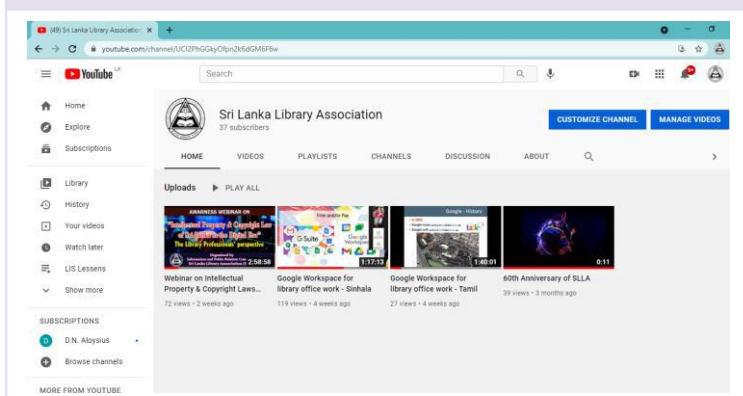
(49) Sri Lanka Library Association ×

youtube.com/channel/UCl2PhGGkyOfpnZk6dGM6F6w

YouTube LK

Search

Home
Explore
Subscriptions
Library
History
Your videos
Watch later
LIS Lessens
Show more

SUBSCRIPTIONS
D.N. Aloysius
Browse channels

MORE FROM YOUTUBE

Sri Lanka Library Association
37 subscribers

CUSTOMIZE CHANNEL
MANAGE VIDEOS

HOME
VIDEOS
PLAYLISTS
CHANNELS
DISCUSSION
ABOUT

Uploads
PLAY ALL

AWARENESS WEBINAR ON
"Intellectual Property & Copyright Law of Sri Lanka in the Digital Era"
The Library Professionals' perspective
2:58:58
Webinar on Intellectual Property & Copyright Laws...
72 views • 2 weeks ago

Free and/or Pay
G Suite
Google Workspace
1:17:13
Google Workspace for library office work - Sinhala
119 views • 4 weeks ago

Google - History
1:40:01
Google Workspace for library office work - Tamil
27 views • 4 weeks ago

0:11
60th Anniversary of SLLA
39 views • 3 months ago